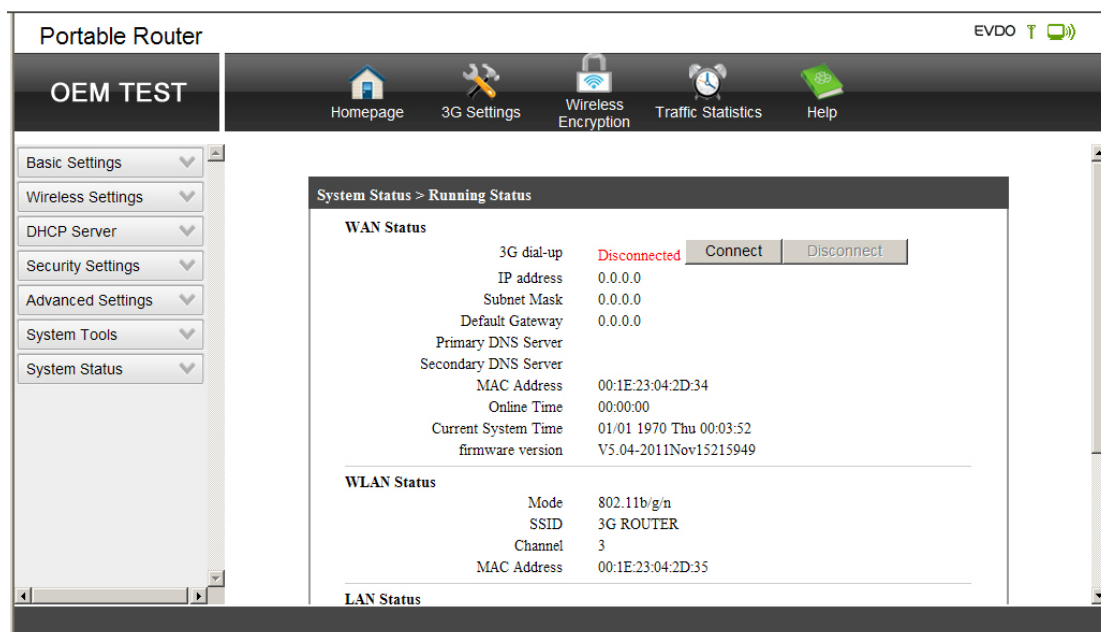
Portable Router

EVDO

OEM TEST

Homepage
3G Settings
Wireless Encryption
Traffic Statistics
Help

Basic Settings
Wireless Settings
DHCP Server
Security Settings
Advanced Settings
System Tools
System Status

System Status > Running Status

WAN Status

| | |
|---|---|
| 3G dial-up | Disconnected Connect Disconnect |
| IP address | 0.0.0.0 |
| Subnet Mask | 0.0.0.0 |
| Default Gateway | 0.0.0.0 |
| Primary DNS Server | |
| Secondary DNS Server | |
| MAC Address | 00:1E:23:04:2D:34 |
| Online Time | 00:00:00 |
| Current System Time | 01/01 1970 Thu 00:03:52 |
| firmware version | V5.04-2011Nov15215949 |

WLAN Status

| | |
|---|---|
| Mode | 802.11b/g/n |
| SSID | 3G ROUTER |
| Channel | 3 |
| MAC Address | 00:1E:23:04:2D:35 |

LAN Status